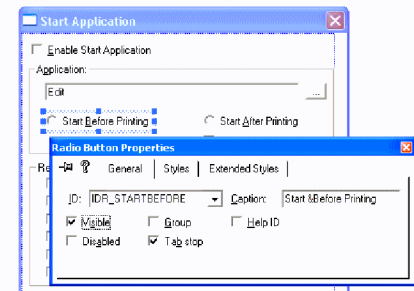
Start Application

Enable Start Application

Application:

Edit

...

Start Before Printing

Start After Printing

Re

Radio Button Properties

General | Styles | Extended Styles

ID: IDR_STARTBEFORE

Caption: Start &Before Printing

Visible

Group

Help ID

Disabled

Tab stop